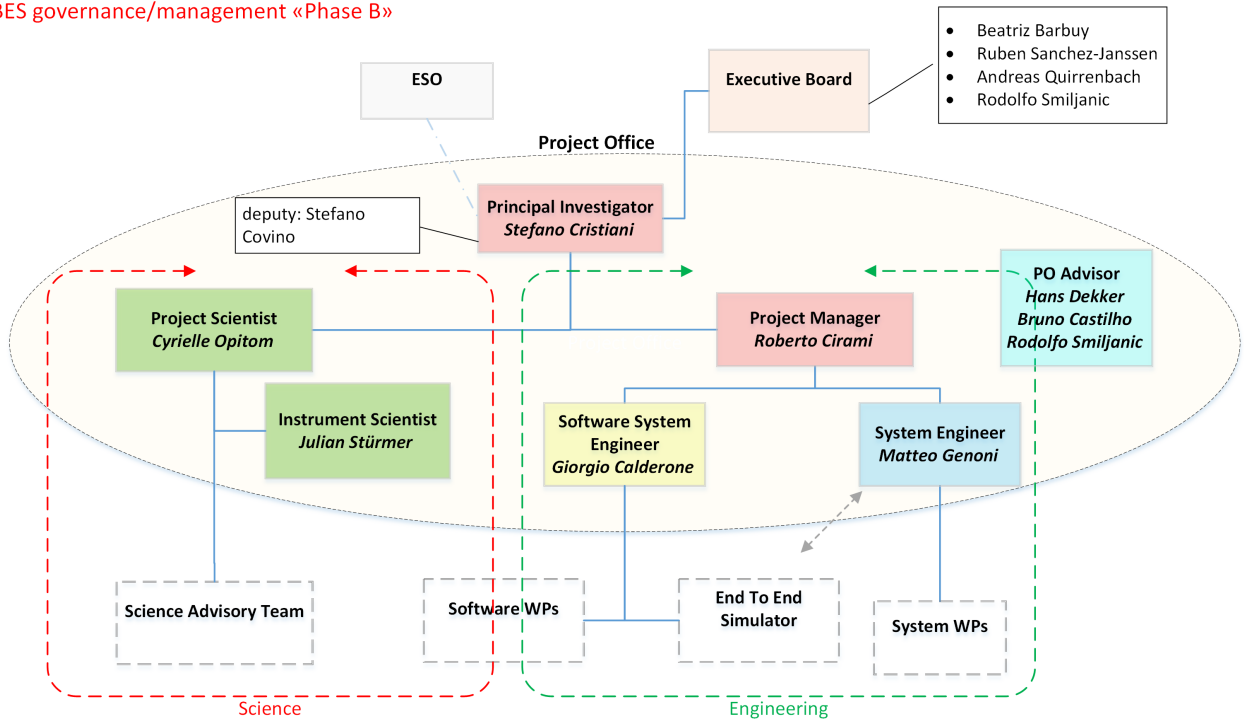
BES governance/management «Phase B»

ESO

Executive Board

- Beatriz Barbuy
- Ruben Sanchez-Janssen
- Andreas Quirrenbach
- Rodolfo Smiljanic

Project Office

deputy: Stefano Covino

Principal Investigator
*Stefano Cristiani*

Project Scientist
*Cyrielle Opitom*

Project Manager
*Roberto Cirami*

PO Advisor
*Hans Dekker*
*Bruno Castilho*
*Rodolfo Smiljanic*

Instrument Scientist
*Julian Stürmer*

Software System Engineer
*Giorgio Calderone*

System Engineer
*Matteo Genoni*

Science Advisory Team

Software WPs

End To End Simulator

System WPs

Science

Engineering